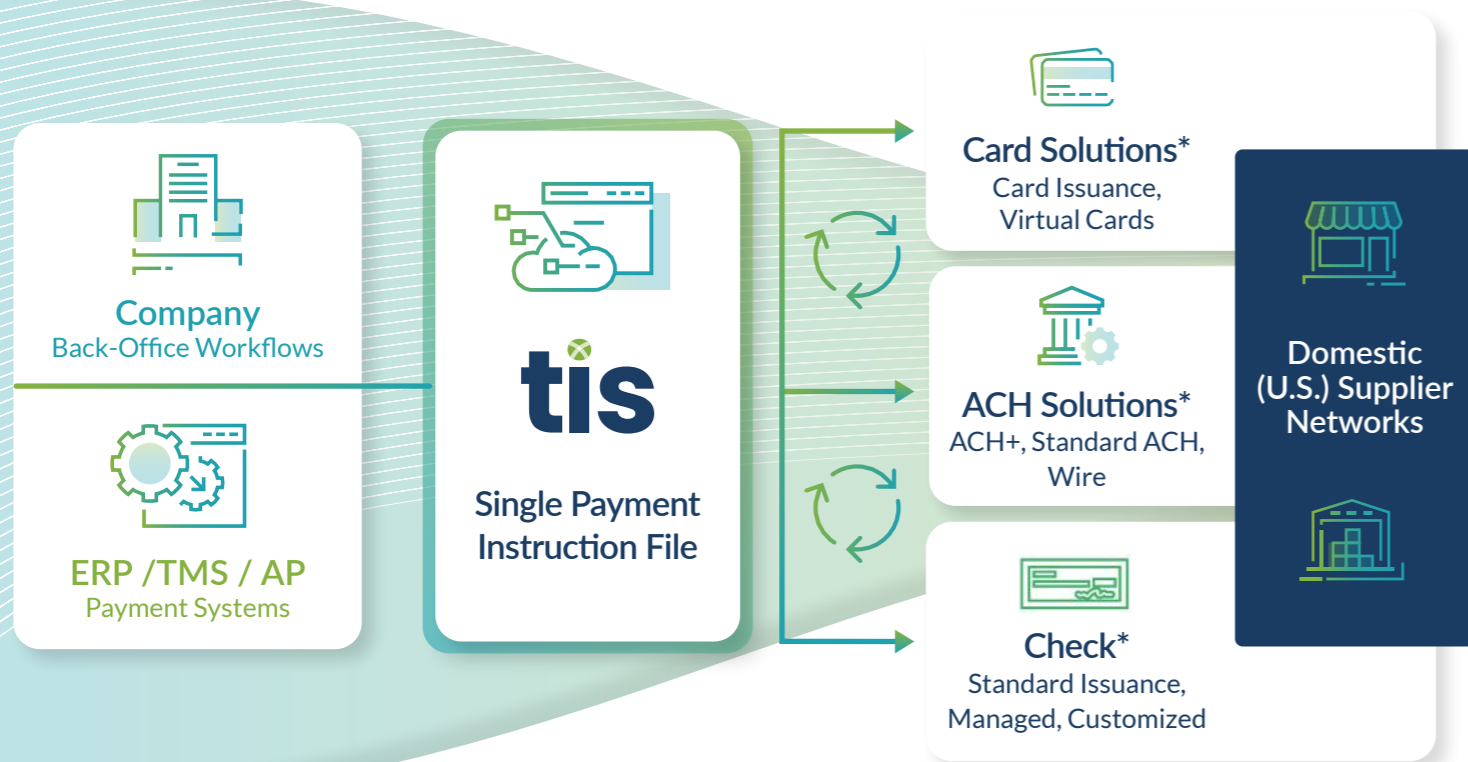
Company
Back-Office Workflows

ERP /TMS / AP
Payment Systems

tis

Single Payment Instruction File

Card Solutions*
Card Issuance, Virtual Cards

ACH Solutions*
ACH+, Standard ACH, Wire

Check*
Standard Issuance, Managed, Customized

Domestic (U.S.) Supplier Networks